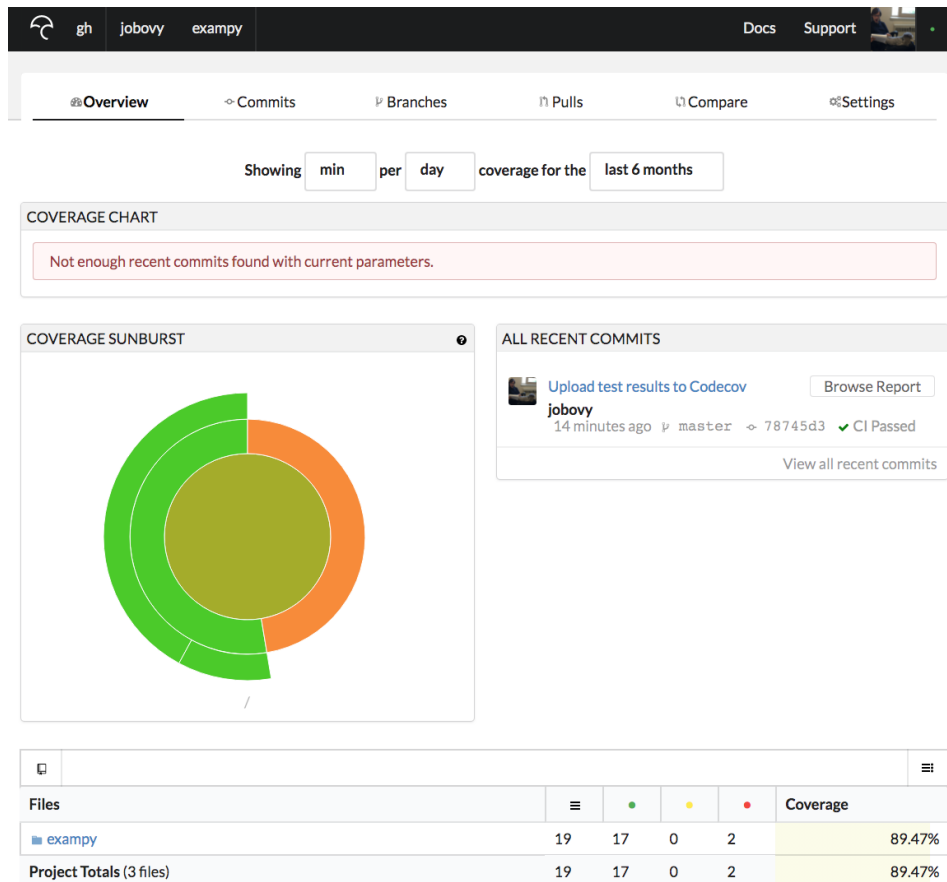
gh jobovy exampy

Docs Support

Overview Commits Branches Pulls Compare Settings

Showing min per day coverage for the last 6 months

COVERAGE CHART

Not enough recent commits found with current parameters.

COVERAGE SUNBURST

/

ALL RECENT COMMITS

Upload test results to Codecov
jobovy
14 minutes ago master 78745d3 CI Passed

Browse Report

View all recent commits

| Files | ≡ | ● | ● | ● | Coverage |
|---|---|---|---|---|---|
| exampy | 19 | 17 | 0 | 2 | 89.47% |
| Project Totals (3 files) | 19 | 17 | 0 | 2 | 89.47% |